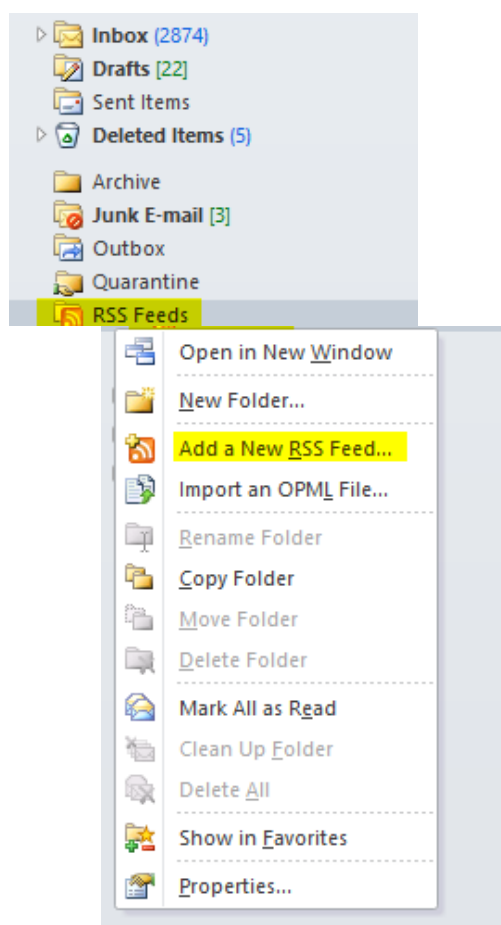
Inbox (2874)
Drafts [22]
Sent Items
Deleted Items (5)
Archive
Junk E-mail [3]
Outbox
Quarantine
RSS Feeds

Open in New Window
New Folder...
Add a New RSS Feed...
Import an OPML File...
Rename Folder
Copy Folder
Move Folder
Delete Folder
Mark All as Read
Clean Up Folder
Delete All
Show in Favorites
Properties...